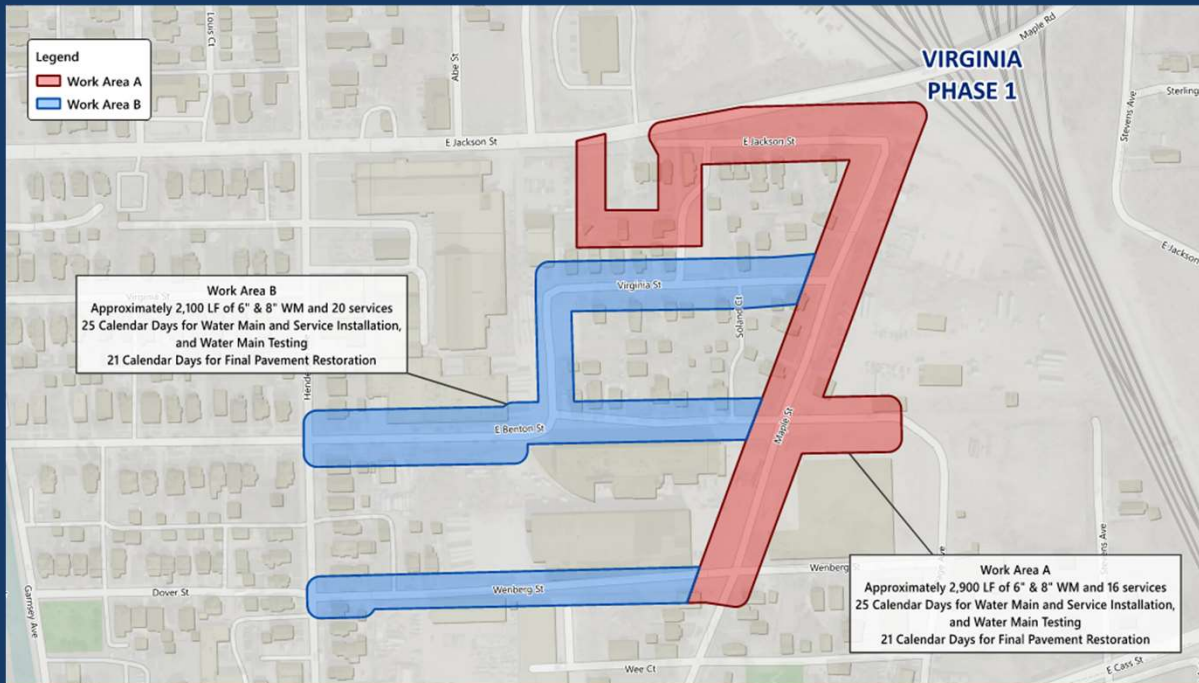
Legend
Work Area A
Work Area B

VIRGINIA
PHASE 1

Louis Ct
Abe St
Maple Rd
Sterling
Stevens Ave
E Jackson St
E Jackson St
E Jackson
Virginia St
Solano Ct
E Benton St
Maple St
Hende
Wenberg St
Wenberg
Dover St
Garnsey Ave
Stevens Ave
Wee Ct
E Cass St

Work Area B
Approximately 2,100 LF of 6" & 8" WM and 20 services
25 Calendar Days for Water Main and Service Installation, and Water Main Testing
21 Calendar Days for Final Pavement Restoration

Work Area A
Approximately 2,900 LF of 6" & 8" WM and 16 services
25 Calendar Days for Water Main and Service Installation, and Water Main Testing
21 Calendar Days for Final Pavement Restoration